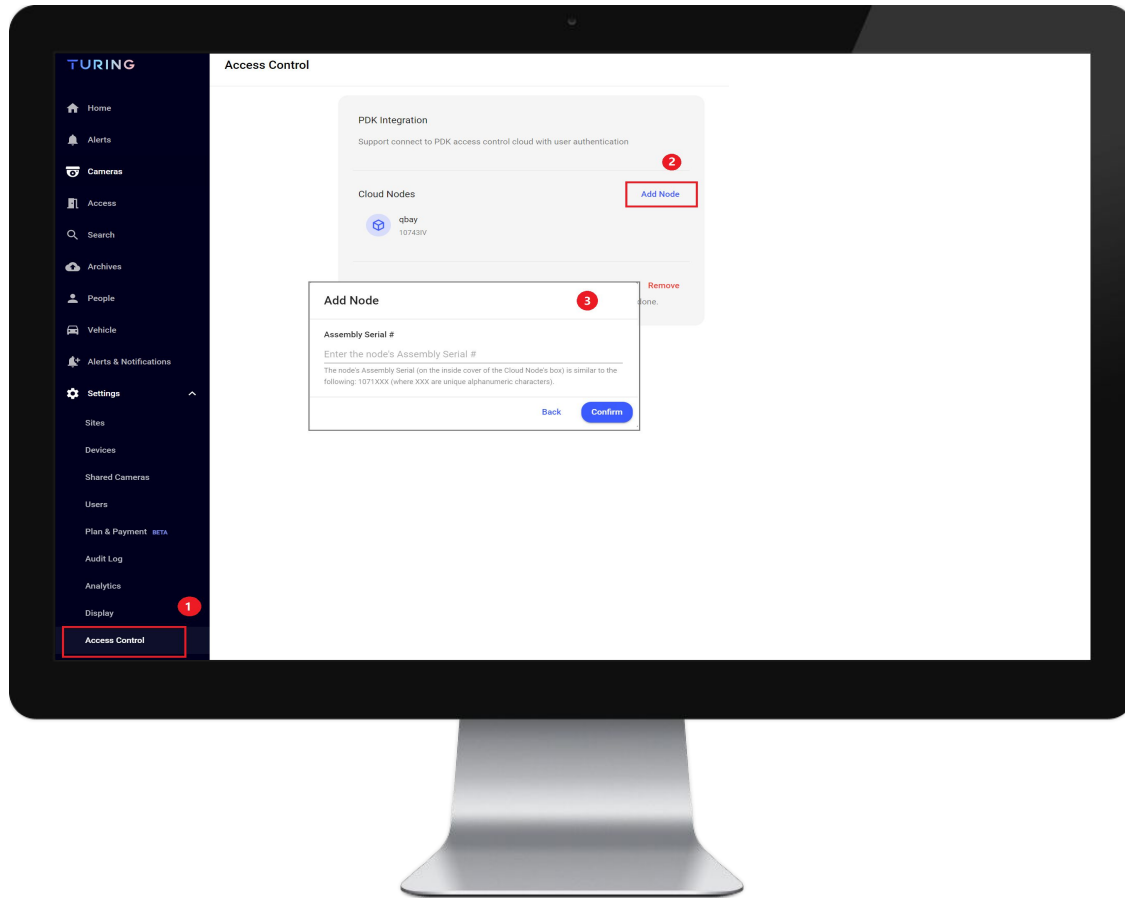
TURING

Home
Alerts
Cameras
Access
Search
Archives
People
Vehicle
Alerts & Notifications
Settings
Sites
Devices
Shared Cameras
Users
Plan & Payment BETA
Audit Log
Analytics
Display
1
Access Control

Access Control

PDK Integration

Support connect to PDK access control cloud with user authentication

2

Cloud Nodes

Add Node

qbay
10743IV

Remove

done.

Add Node

3

Assembly Serial #

Enter the node's Assembly Serial #

The node's Assembly Serial (on the inside cover of the Cloud Node's box) is similar to the following: 1071XXX (where XXX are unique alphanumeric characters).

Back

Confirm